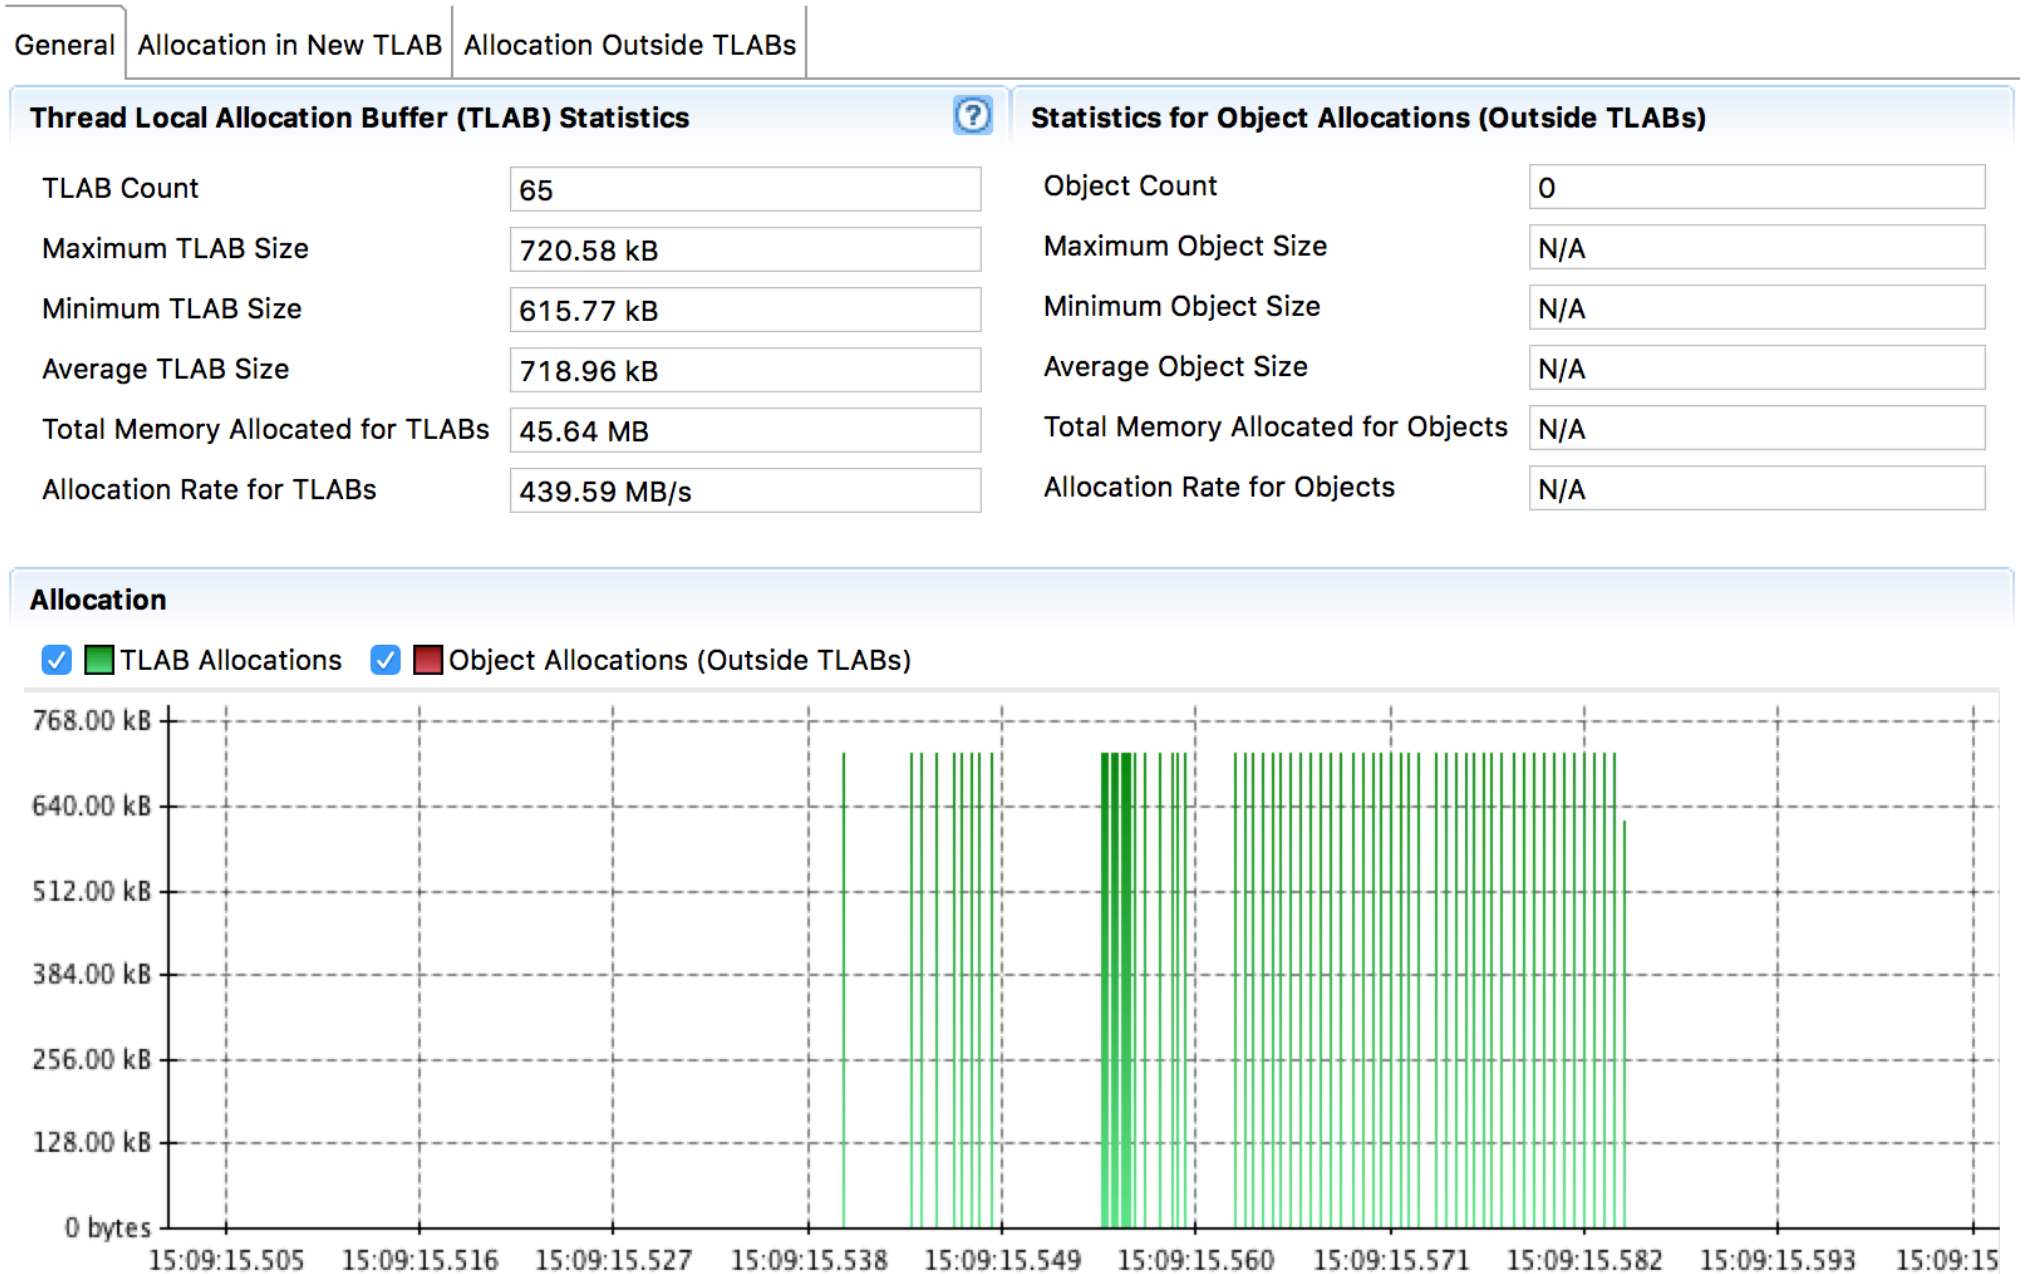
General | Allocation in New TLAB | Allocation Outside TLABs

Thread Local Allocation Buffer (TLAB) Statistics

| | |
|---|---|
| TLAB Count | 65 |
| Maximum TLAB Size | 720.58 kB |
| Minimum TLAB Size | 615.77 kB |
| Average TLAB Size | 718.96 kB |
| Total Memory Allocated for TLABs | 45.64 MB |
| Allocation Rate for TLABs | 439.59 MB/s |

Statistics for Object Allocations (Outside TLABs)

| | |
|---|---|
| Object Count | 0 |
| Maximum Object Size | N/A |
| Minimum Object Size | N/A |
| Average Object Size | N/A |
| Total Memory Allocated for Objects | N/A |
| Allocation Rate for Objects | N/A |

Allocation

TLAB Allocations   Object Allocations (Outside TLABs)

768.00 kB
640.00 kB
512.00 kB
384.00 kB
256.00 kB
128.00 kB
0 bytes

15:09:15.505 15:09:15.516 15:09:15.527 15:09:15.538 15:09:15.549 15:09:15.560 15:09:15.571 15:09:15.582 15:09:15.593 15:09:15